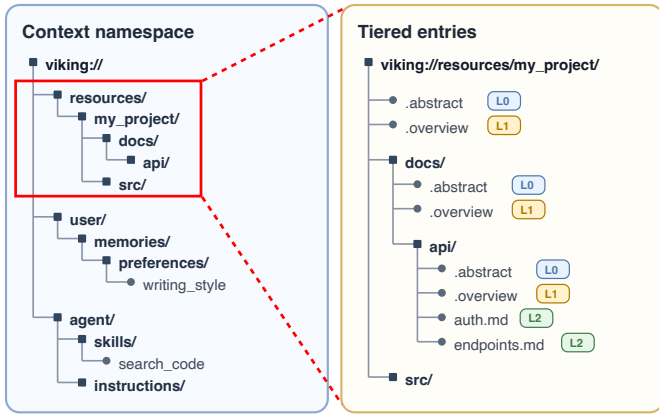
Context namespace

viking://
resources/
my_project/
docs/
api/
src/
user/
memories/
preferences/
writing_style
agent/
skills/
search_code
instructions/

Tiered entries

viking://resources/my_project/
.abstract L0
.overview L1
docs/
.abstract L0
.overview L1
api/
.abstract L0
.overview L1
auth.md L2
endpoints.md L2
src/